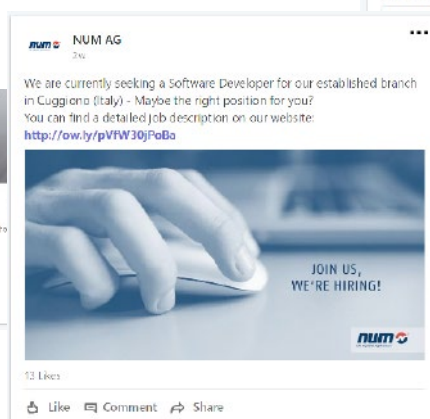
num NUM AG
3w

We are currently seeking a Software Developer for our established branch in Cuggiono (Italy) - Maybe the right position for you?
You can find a detailed job description on our website:
http://ow.ly/pVfW30jPoBo

JOIN US,
WE'RE HIRING!

num

13 Likes

Like Comment Share